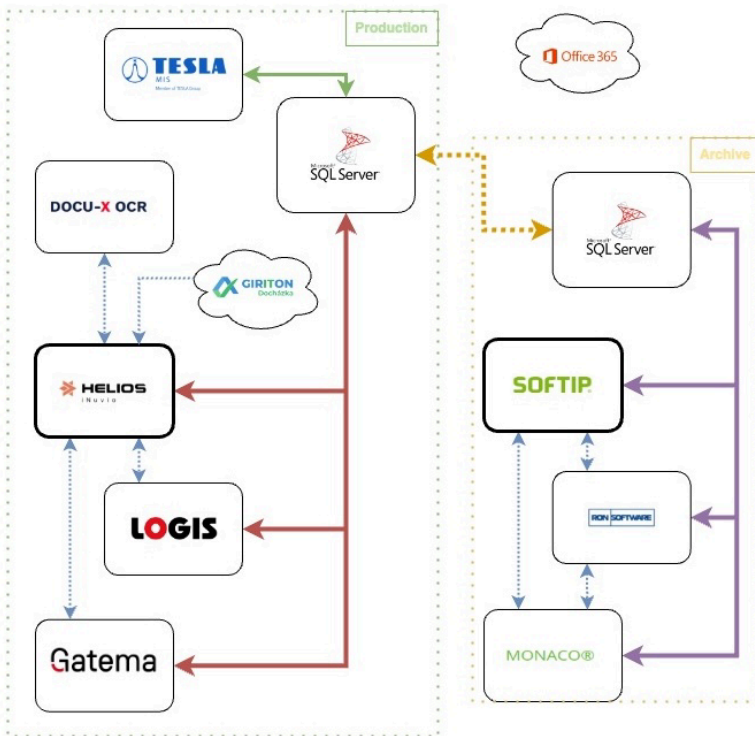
Production

TESLA
MIS
Member of TESLA Group

Office 365

Microsoft SQL Server

Archive

DOCU-X OCR

Microsoft SQL Server

GIRITON
Docházka

HELIOS
iNuvio

SOFTIP.

LOGIS

RON SOFTWARE

Gatema

MONACO®